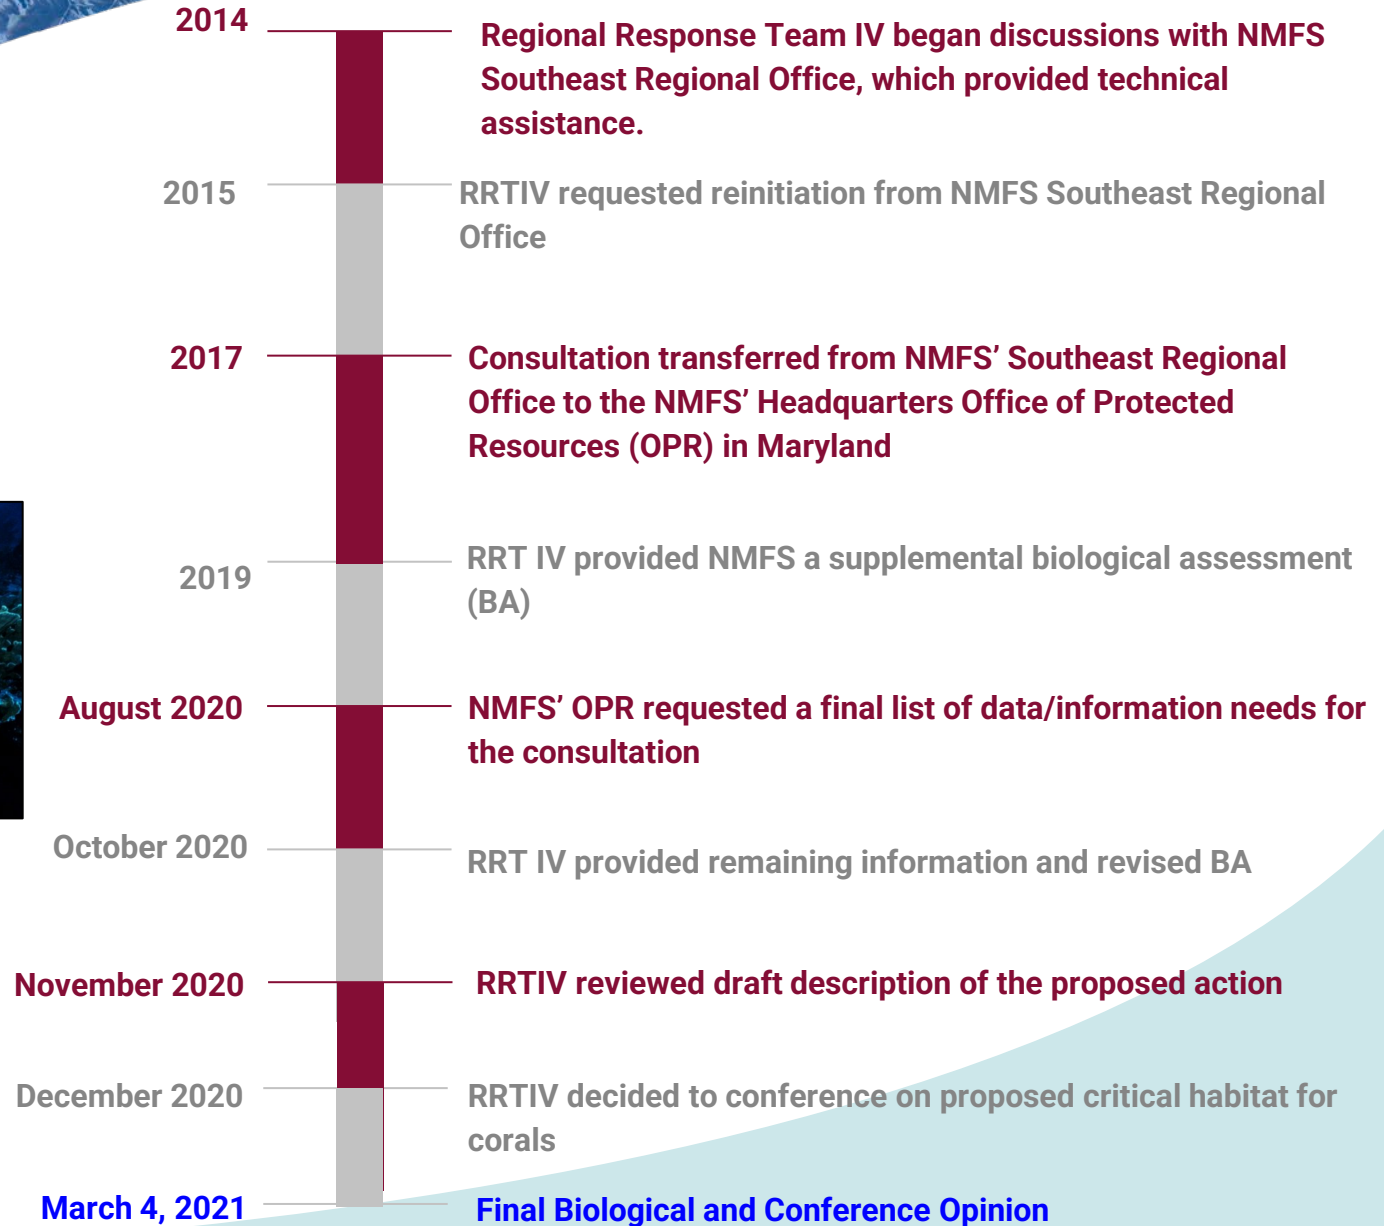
2014
Regional Response Team IV began discussions with NMFS Southeast Regional Office, which provided technical assistance.

2015
RRTIV requested reinitiation from NMFS Southeast Regional Office

2017
Consultation transferred from NMFS' Southeast Regional Office to the NMFS' Headquarters Office of Protected Resources (OPR) in Maryland

2019
RRT IV provided NMFS a supplemental biological assessment (BA)

August 2020
NMFS' OPR requested a final list of data/information needs for the consultation

October 2020
RRT IV provided remaining information and revised BA

November 2020
RRTIV reviewed draft description of the proposed action

December 2020
RRTIV decided to conference on proposed critical habitat for corals

March 4, 2021
Final Biological and Conference Opinion